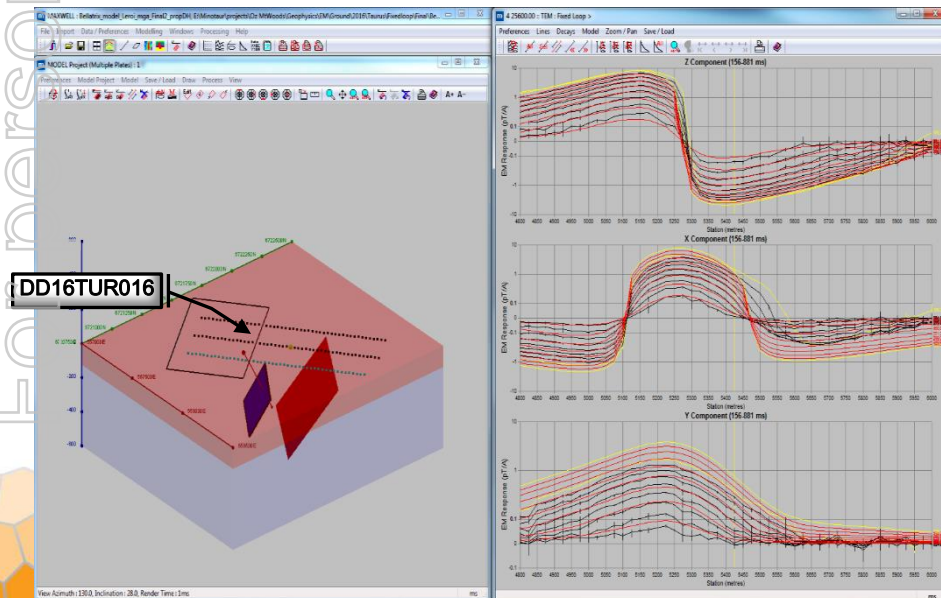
MAXWELL : Bellatrix_model_1.eroi_mga_Final2_propDH_E:\Minotaur\projects\Oz MtWoods\Geophysics\EM\Ground\2016\Taurus\Fixedloop\Final\Be...

File Import Data / Preferences Modelling Windows Processing Help

MODEL Project (Multiple Plates) : 1

Preferences Model Project Model Save / Load Draw Process View

A+ A-

DD16TUR016

View Azimuth : 130.0, Inclination : 28.0, Render Time : 1ms

4.25600.00 : TEM : Fixed Loop >

Preferences Lines Decays Model Zoom / Pan Save / Load

Z Component (156.881 ms)

EM Response (pT/A)

Station (metres)

X Component (156.881 ms)

EM Response (pT/A)

Station (metres)

Y Component (156.881 ms)

EM Response (pT/A)

Station (metres)